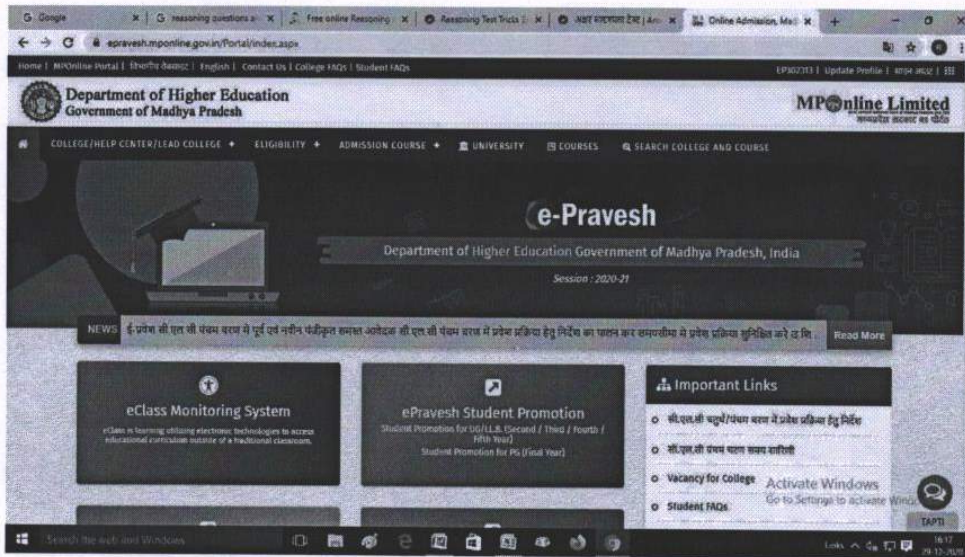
G Google | G reasoning questions | Free online Reasoning | Reasoning Test Tricks | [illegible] | Online Admission, Ma

epravesh.mponline.gov.in/Portal/index.aspx

Home | MPOnline Portal | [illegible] | English | Contact Us | College FAQs | Student FAQs

EP302313 | Update Profile | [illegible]

Department of Higher Education
Government of Madhya Pradesh

MPOnline Limited

COLLEGE/HELP CENTER/LEAD COLLEGE ✦ ELIGIBILITY ✦ ADMISSION COURSE ✦ UNIVERSITY COURSES SEARCH COLLEGE AND COURSE

e-Pravesh

Department of Higher Education Government of Madhya Pradesh, India

Session : 2020-21

NEWS ई-प्रवेश सी.एल.सी पंचम चरण में पूर्व एवं नवीन पंजीकृत समस्त आवेदक सी.एल.सी पंचम चरण में प्रवेश प्रक्रिया हेतु निर्देश का पालन कर समयसीमा में प्रवेश प्रक्रिया सुनिश्चित करें व लि Read More

eClass Monitoring System
eClass is learning utilizing electronic technologies to access educational curriculum outside of a traditional classroom.

ePravesh Student Promotion
Student Promotion for UG/LL.B. (Second / Third / Fourth / Fifth Year)
Student Promotion for PG (Final Year)

Important Links
सी.एल.सी चतुर्थ/पंचम चरण में प्रवेश प्रक्रिया हेतु निर्देश
सी.एल.सी पंचम चरण समय सारिणी
Vacancy for College
Student FAQs

Activate Windows
Go to Settings to activate Windows.

TAPTI

Search the web and Windows

16:17
29-12-2020